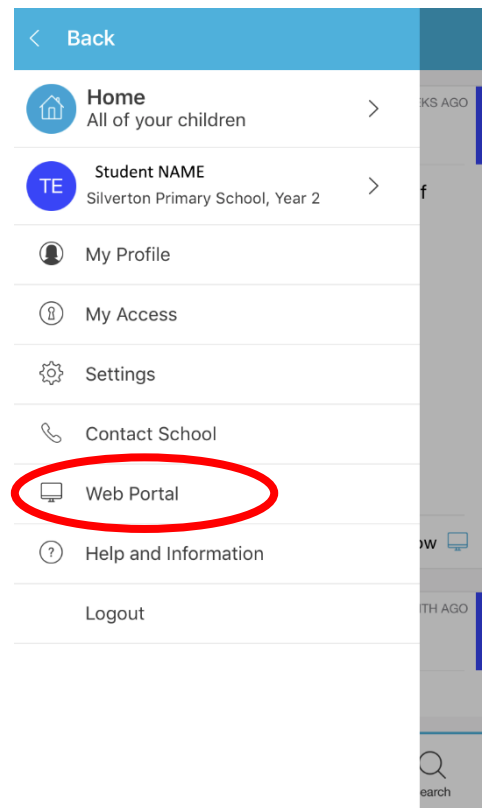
Back

Home
All of your children

TE
Student NAME
Silverton Primary School, Year 2

My Profile

My Access

Settings

Contact School

Web Portal

Help and Information

Logout

KS AGO

f

ow

ITH AGO

earch